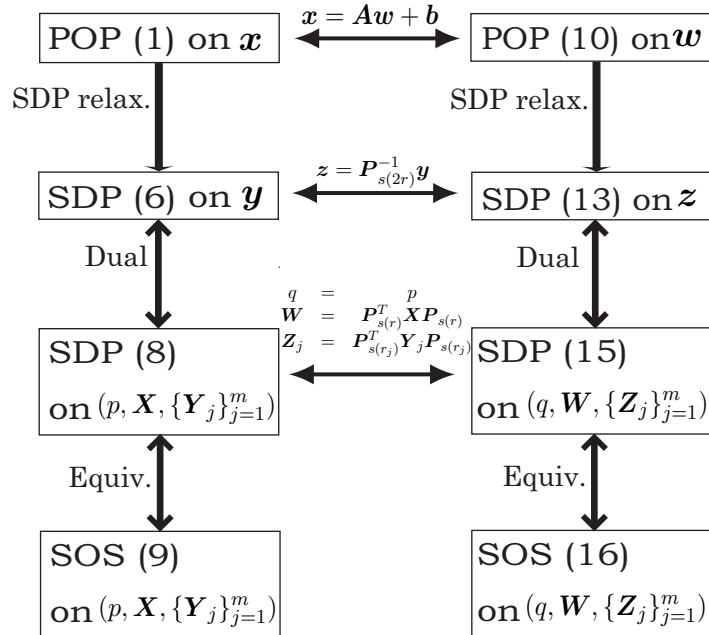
POP (1) on $\boldsymbol{x}$

$\boldsymbol{x} = \boldsymbol{A}\boldsymbol{w} + \boldsymbol{b}$

POP (10) on $\boldsymbol{w}$

SDP relax.

SDP relax.

SDP (6) on $\boldsymbol{y}$

$\boldsymbol{z} = \boldsymbol{P}_{s(2r)}^{-1}\boldsymbol{y}$

SDP (13) on $\boldsymbol{z}$

Dual

Dual

$q = p$
$\boldsymbol{W} = \boldsymbol{P}_{s(r)}^T \boldsymbol{X} \boldsymbol{P}_{s(r)}$
$\boldsymbol{Z}_j = \boldsymbol{P}_{s(r_j)}^T \boldsymbol{Y}_j \boldsymbol{P}_{s(r_j)}$

SDP (8) on $(p, \boldsymbol{X}, \{\boldsymbol{Y}_j\}_{j=1}^m)$

SDP (15) on $(q, \boldsymbol{W}, \{\boldsymbol{Z}_j\}_{j=1}^m)$

Equiv.

Equiv.

SOS (9) on $(p, \boldsymbol{X}, \{\boldsymbol{Y}_j\}_{j=1}^m)$

SOS (16) on $(q, \boldsymbol{W}, \{\boldsymbol{Z}_j\}_{j=1}^m)$